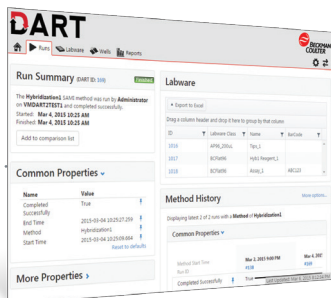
DART

Runs Labware Wells Reports

BECKMAN COULTER

Run Summary (DART ID: 559) Finished

The Hybridization1.SAME method was run by Administrator on VMDART2TEST2 and completed successfully.
Started: Mar 4, 2015 10:25 AM
Finished: Mar 4, 2015 10:25 AM

Add to comparison list

Common Properties

| Name | Value |
|---|---|
| Completed Successfully | True |
| End Time | 2015-03-04 10:25:27.259 |
| Method | Hybridization1 |
| Start Time | 2015-03-04 10:25:09.064 |

Reset to defaults

More Properties

Labware

Export to Excel

Drag a column header and drop it here to group by that column

| ID | Labware Class | Name | BarCode |
|---|---|---|---|
| 1016 | AP96_20uL | Tips_1 | |
| 1017 | BCPal96 | Hybri Reagent_1 | |
| 1018 | BCPal96 | Assay_1 | ABC123 |

Method History

More options...

Displaying latest 2 of 2 runs with a Method of Hybridization1

Common Properties

| | Mar 3, 2015 9:00 PM | Mar 4, 2015 10:25 AM |
|---|---|---|
| Method Start Time | | |
| Run ID | 5538 | 5539 |
| Completed Successfully | True | True |

Last Updated: Mar 4, 2015 10:25 AM